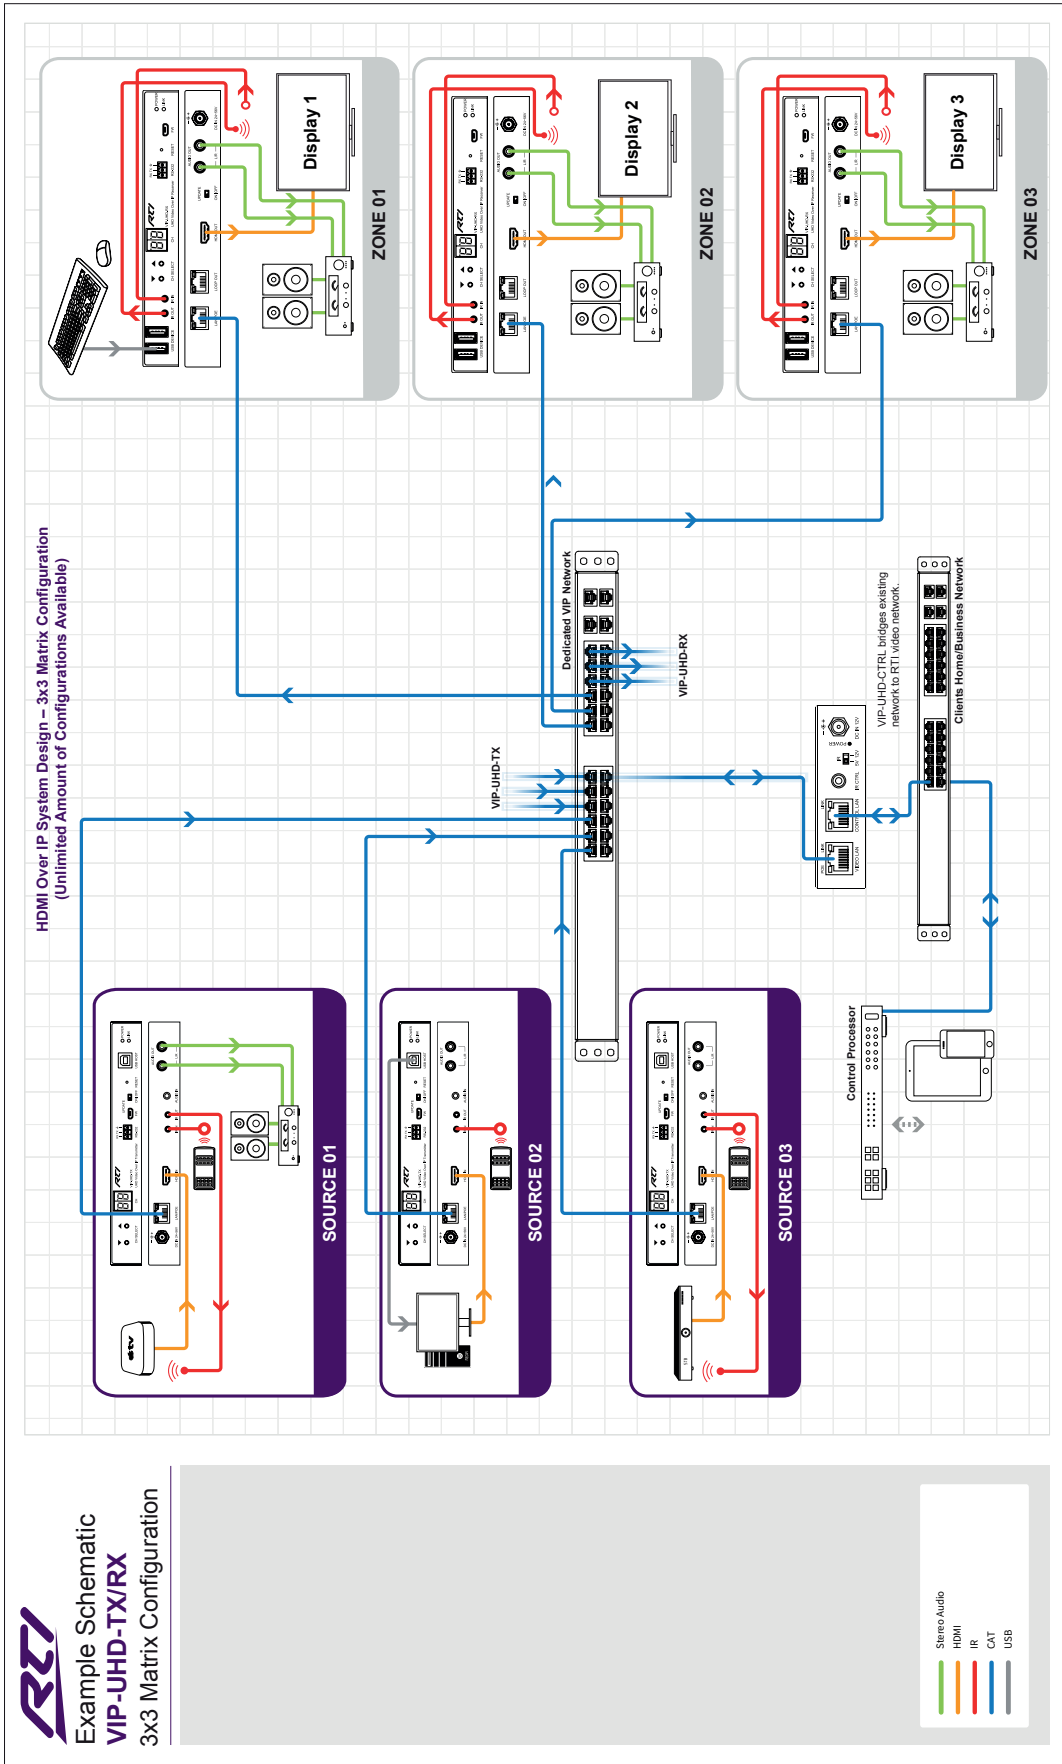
RTI
Example Schematic
VIP-UHD-TX/RX
3x3 Matrix Configuration

HDMI Over IP System Design – 3x3 Matrix Configuration
(Unlimited Amount of Configurations Available)

Display 1
ZONE 01

Display 2
ZONE 02

Display 3
ZONE 03

Dedicated VIP Network

VIP-UHD-RX

VIP-UHD-TX

VIP-UHD-CTRL bridges existing network to RTI video network.

Clients Home/Business Network

Control Processor

SOURCE 01

SOURCE 02

SOURCE 03

Stereo Audio
HDMI
IR
CAT
USB